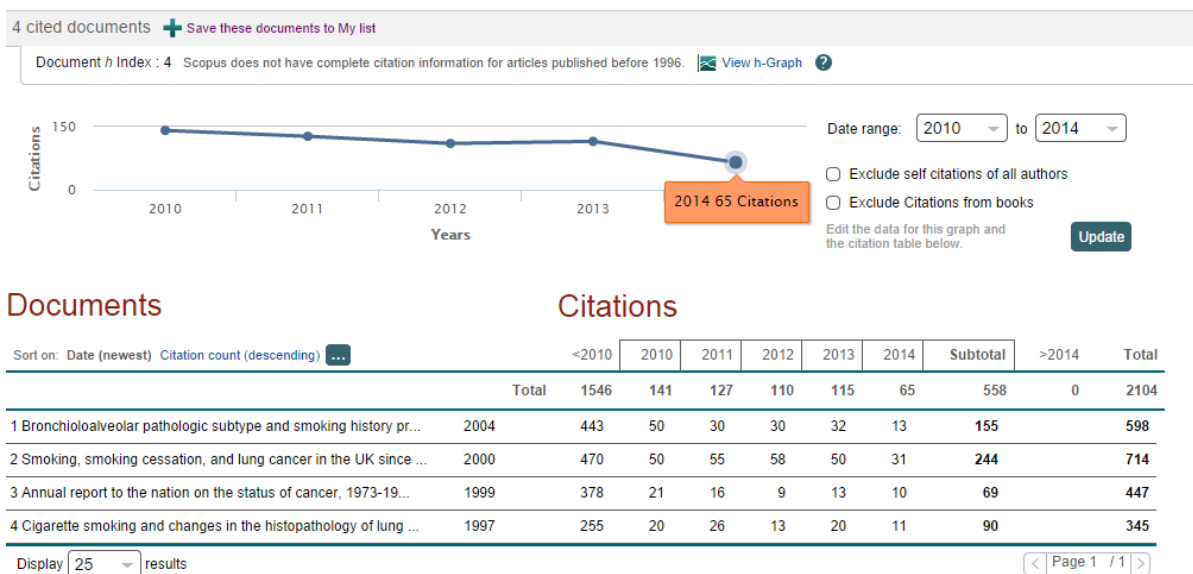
4 cited documents Save these documents to My list

Document $h$ Index : 4 Scopus does not have complete citation information for articles published before 1996. View h-Graph ?

Citations 150 0

2010 2011 2012 2013

Years

2014 65 Citations

Date range: 2010 to 2014

Exclude self citations of all authors

Exclude Citations from books

Edit the data for this graph and the citation table below.

Update

Documents

Citations

Sort on: Date (newest) Citation count (descending) ...

| | | <2010 | 2010 | 2011 | 2012 | 2013 | 2014 | Subtotal | >2014 | Total |
|---|---|---|---|---|---|---|---|---|---|---|
| | Total | 1546 | 141 | 127 | 110 | 115 | 65 | 558 | 0 | 2104 |
| 1 Bronchioloalveolar pathologic subtype and smoking history pr... | 2004 | 443 | 50 | 30 | 30 | 32 | 13 | 155 | | 598 |
| 2 Smoking, smoking cessation, and lung cancer in the UK since ... | 2000 | 470 | 50 | 55 | 58 | 50 | 31 | 244 | | 714 |
| 3 Annual report to the nation on the status of cancer, 1973-19... | 1999 | 378 | 21 | 16 | 9 | 13 | 10 | 69 | | 447 |
| 4 Cigarette smoking and changes in the histopathology of lung ... | 1997 | 255 | 20 | 26 | 13 | 20 | 11 | 90 | | 345 |

Display 25 results

Page 1 / 1